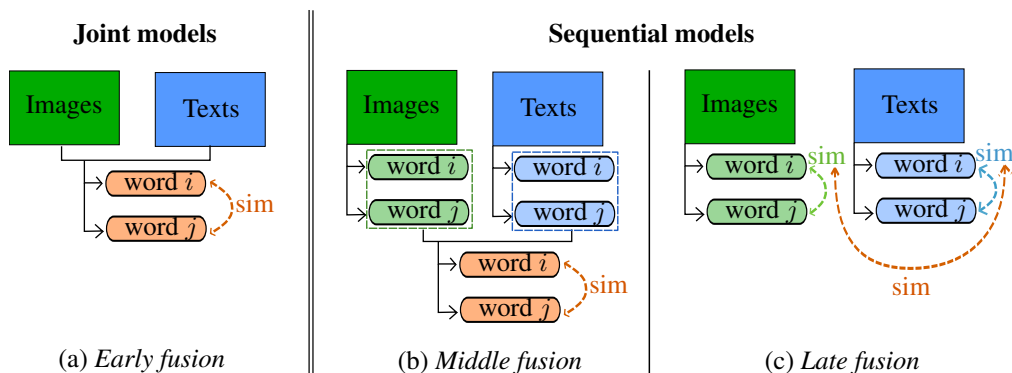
Joint models

Images

Texts

word $i$

word $j$

sim

(a) *Early fusion*

Sequential models

Images

Texts

word $i$

word $j$

word $i$

word $j$

word $i$

word $j$

sim

(b) *Middle fusion*

Images

Texts

word $i$

word $j$

sim

word $i$

word $j$

sim

sim

(c) *Late fusion*